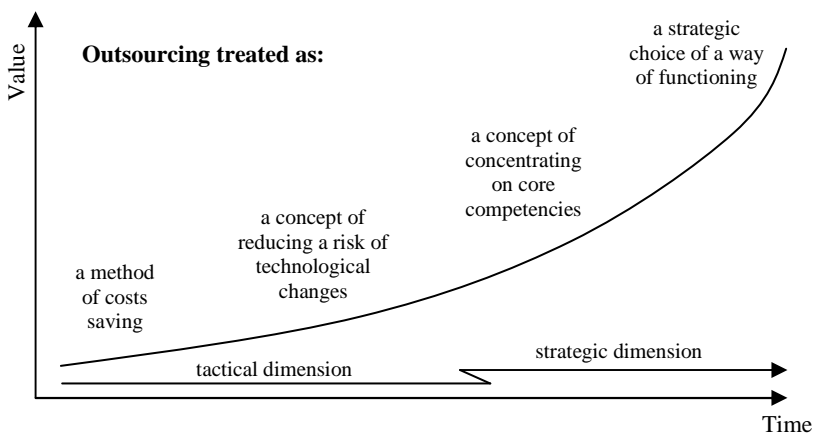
Value

Outsourcing treated as:

a strategic choice of a way of functioning

a concept of concentrating on core competencies

a concept of reducing a risk of technological changes

a method of costs saving

tactical dimension

strategic dimension

Time